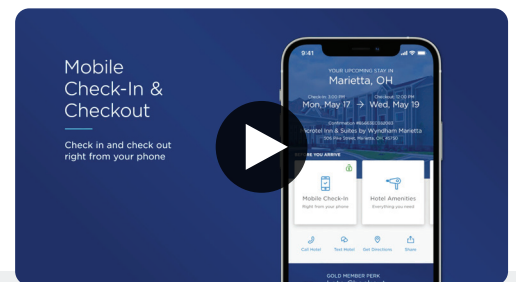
Mobile Check-In & Checkout

Check in and check out right from your phone

9:41

YOUR UPCOMING STAY IN
Marietta, OH

Check-in 3:00 PM
Mon, May 17

Checkout 12:00 PM
Wed, May 19

Confirmation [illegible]
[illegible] Inn & Suites by Wyndham Marietta
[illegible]

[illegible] YOU ARRIVE

Mobile Check-in
Right from your phone

Hotel Amenities
Everything you need

Call Hotel
Text Hotel
Get Directions
Share

GOLD MEMBER PERK
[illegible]